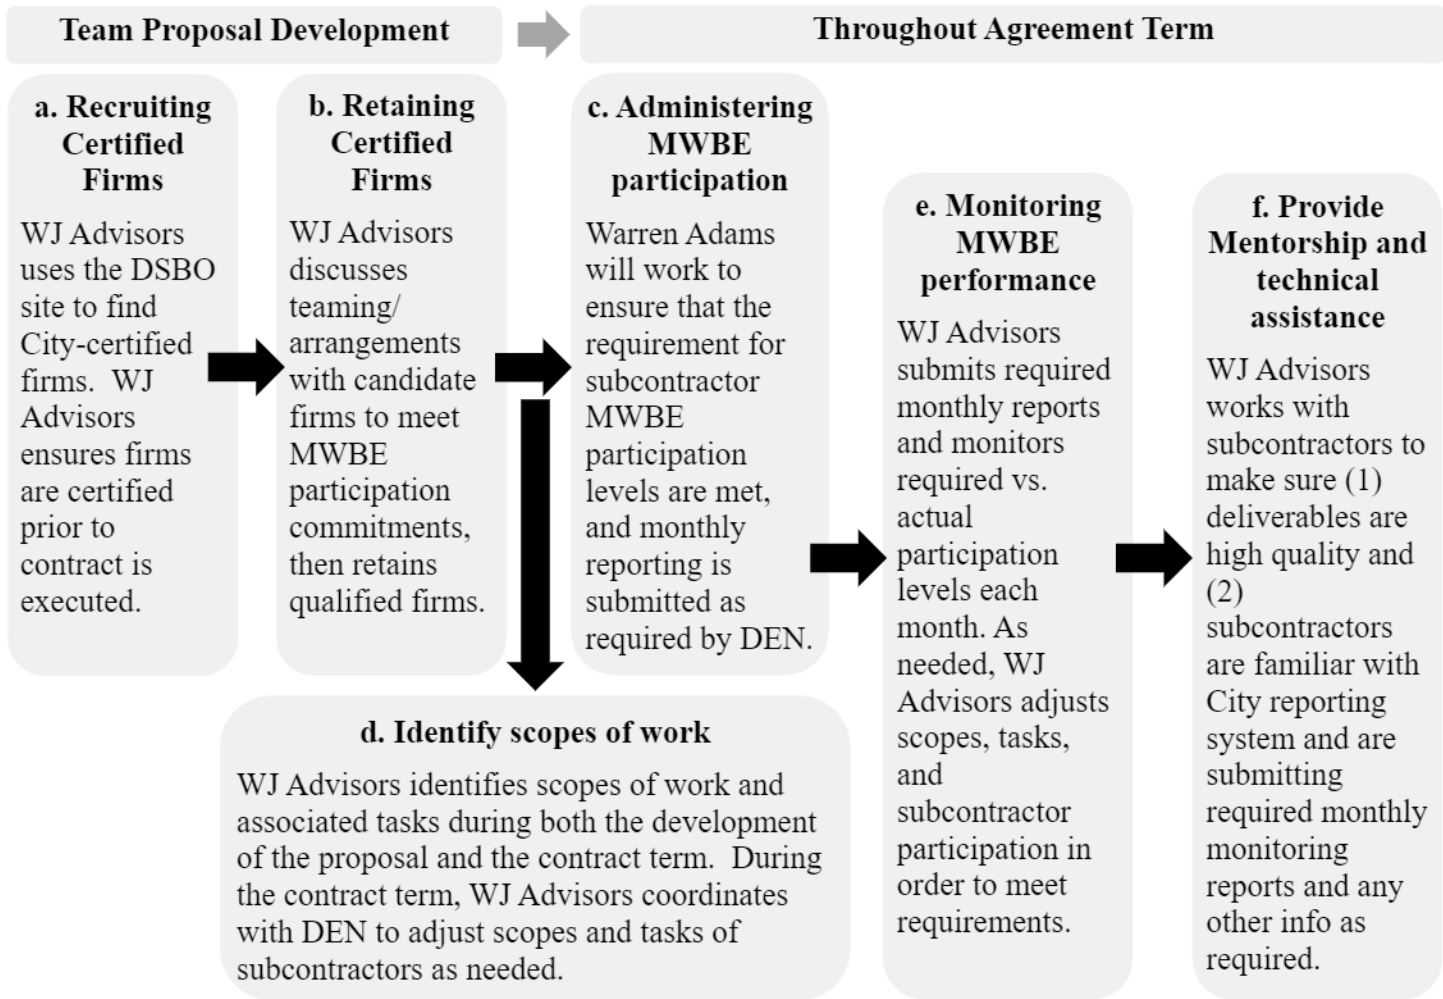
Team Proposal Development

Throughout Agreement Term

a. Recruiting Certified Firms

WJ Advisors uses the DSBO site to find City-certified firms. WJ Advisors ensures firms are certified prior to contract is executed.

b. Retaining Certified Firms

WJ Advisors discusses teaming/ arrangements with candidate firms to meet MWBE participation commitments, then retains qualified firms.

c. Administering MWBE participation

Warren Adams will work to ensure that the requirement for subcontractor MWBE participation levels are met, and monthly reporting is submitted as required by DEN.

d. Identify scopes of work

WJ Advisors identifies scopes of work and associated tasks during both the development of the proposal and the contract term. During the contract term, WJ Advisors coordinates with DEN to adjust scopes and tasks of subcontractors as needed.

e. Monitoring MWBE performance

WJ Advisors submits required monthly reports and monitors required vs. actual participation levels each month. As needed, WJ Advisors adjusts scopes, tasks, and subcontractor participation in order to meet requirements.

f. Provide Mentorship and technical assistance

WJ Advisors works with subcontractors to make sure (1) deliverables are high quality and (2) subcontractors are familiar with City reporting system and are submitting required monthly monitoring reports and any other info as required.